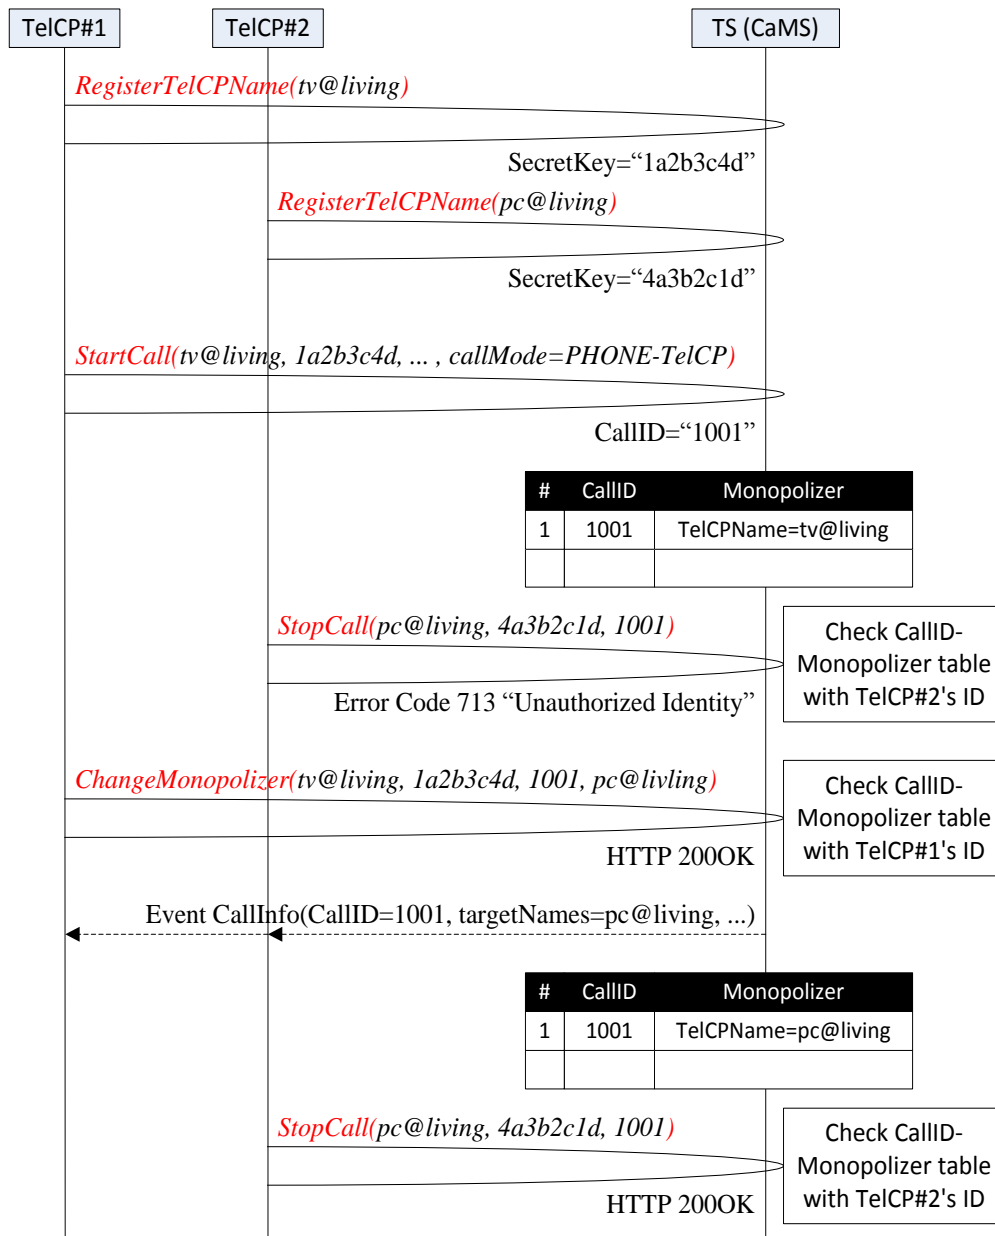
TelCP#1

TelCP#2

TS (CaMS)

RegisterTelCPName(tv@living)

SecretKey="1a2b3c4d"

RegisterTelCPName(pc@living)

SecretKey="4a3b2c1d"

StartCall(tv@living, 1a2b3c4d, ... , callMode=PHONE-TelCP)

CallID="1001"

| # | CallID | Monopolizer |
|---|---|---|
| 1 | 1001 | TelCPName=tv@living |
| | | |

StopCall(pc@living, 4a3b2c1d, 1001)

Check CallID-Monopolizer table with TelCP#2's ID

Error Code 713 "Unauthorized Identity"

ChangeMonopolizer(tv@living, 1a2b3c4d, 1001, pc@livling)

Check CallID-Monopolizer table with TelCP#1's ID

HTTP 200OK

Event CallInfo(CallID=1001, targetNames=pc@living, ...)

| # | CallID | Monopolizer |
|---|---|---|
| 1 | 1001 | TelCPName=pc@living |
| | | |

StopCall(pc@living, 4a3b2c1d, 1001)

Check CallID-Monopolizer table with TelCP#2's ID

HTTP 200OK